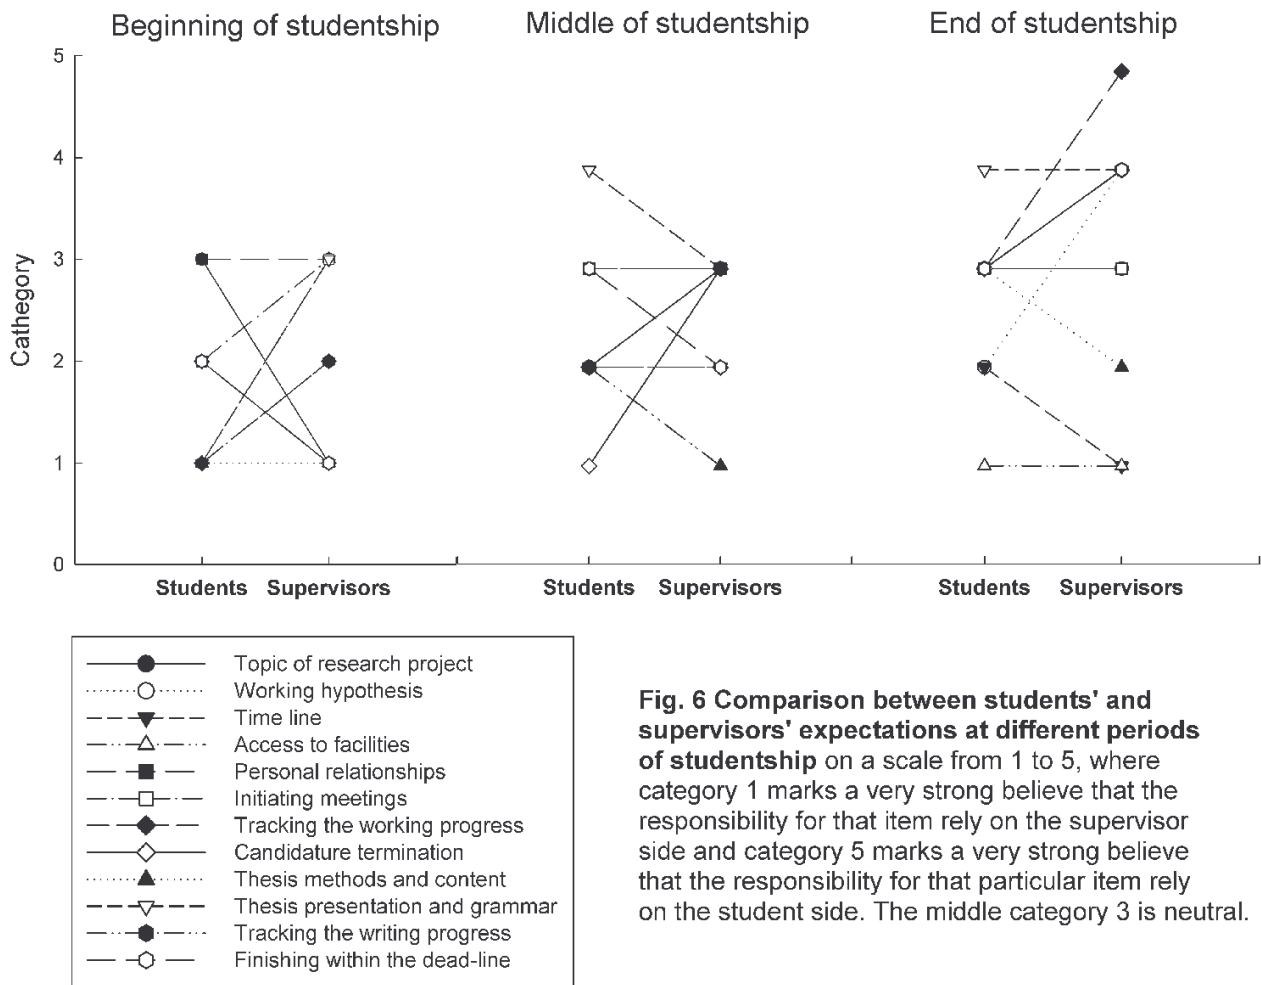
Beginning of studentship

Middle of studentship

End of studentship

Cathegory

5
4
3
2
1
0

Students Supervisors

Students Supervisors

Students Supervisors

Topic of research project
Working hypothesis
Time line
Access to facilities
Personal relationships
Initiating meetings
Tracking the working progress
Candidature termination
Thesis methods and content
Thesis presentation and grammar
Tracking the writing progress
Finishing within the dead-line

**Fig. 6 Comparison between students' and supervisors' expectations at different periods of studentship** on a scale from 1 to 5, where category 1 marks a very strong believe that the responsibility for that item rely on the supervisor side and category 5 marks a very strong believe that the responsibility for that particular item rely on the student side. The middle category 3 is neutral.